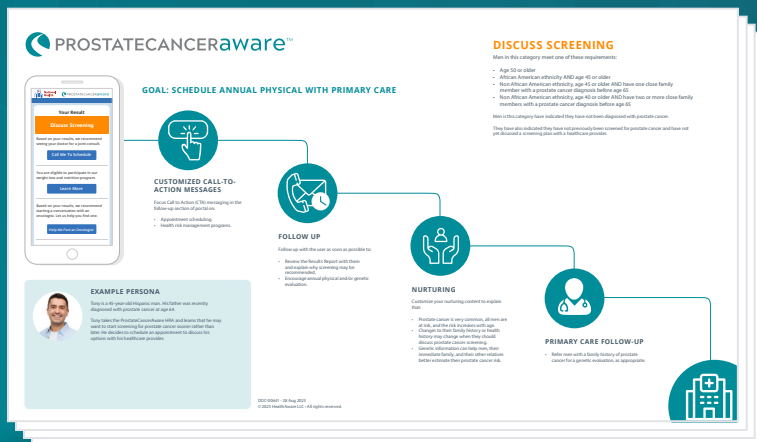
PROSTATECANCERaware™

GOAL: SCHEDULE ANNUAL PHYSICAL WITH PRIMARY CARE

DISCUSS SCREENING

Men in this category meet one of these requirements:

- Age 50 or older
- African American ethnicity AND age 45 or older
- Non African American ethnicity, age 45 or older AND have one close family member with a prostate cancer diagnosis before age 65
- Non African American ethnicity, age 40 or older AND have two or more close family members with a prostate cancer diagnosis before age 65

Men in this category have indicated they have not been diagnosed with prostate cancer.

They have also indicated they have not previously been screened for prostate cancer and have not yet discussed a screening plan with a healthcare provider.

PROSTATECANCERaware

Your Result

Discuss Screening

Based on your results, we recommend seeing your doctor for a joint consult.

Call Me To Schedule

You are eligible to participate in our weight loss and nutrition program.

Learn More

Based on your results, we recommend starting a conversation with an oncologist. Let us help you find one.

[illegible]

CUSTOMIZED CALL-TO-ACTION MESSAGES

Focus Call to Action (CTA) messaging in the follow-up section of portal on.

- Appointment scheduling.
- Health risk management programs.

FOLLOW UP

Follow up with the user as soon as possible to:

- Review the Results Report with them and explain why screening may be recommended.
- Encourage annual physical and/or genetic evaluation.

NURTURING

Customize your nurturing content to explain that:

- Prostate cancer is very common, all men are at risk, and the risk increases with age.
- Changes to their family history or health history may change when they should discuss prostate cancer screening.
- Genetic information can help men, their immediate family, and their other relatives better estimate their prostate cancer risk.

PRIMARY CARE FOLLOW-UP

- Refer men with a family history of prostate cancer for a genetic evaluation, as appropriate.

EXAMPLE PERSONA

Tony is a 45-year-old Hispanic man. His father was recently diagnosed with prostate cancer at age 64.

Tony takes the ProstateCancerAware HRA and learns that he may want to start screening for prostate cancer sooner rather than later. He decides to schedule an appointment to discuss his options with his healthcare provider.

DOC-00661 · 28 Aug 2023
© 2023 HealthAware LLC · All rights reserved.